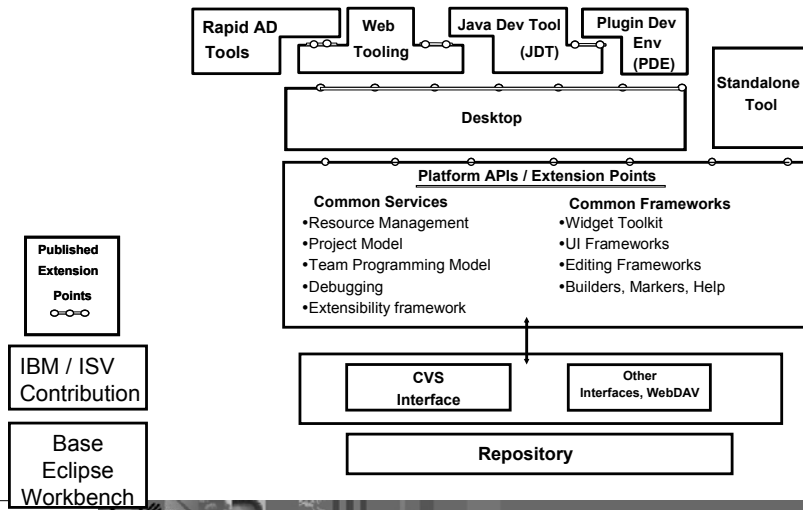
Rapid AD Tools

Web Tooling

Java Dev Tool (JDT)

Plugin Dev Env (PDE)

Standalone Tool

Desktop

Platform APIs / Extension Points

Common Services
•Resource Management
•Project Model
•Team Programming Model
•Debugging
•Extensibility framework

Common Frameworks
•Widget Toolkit
•UI Frameworks
•Editing Frameworks
•Builders, Markers, Help

Published Extension Points

IBM / ISV Contribution

CVS Interface

Other Interfaces, WebDAV

Base Eclipse Workbench

Repository